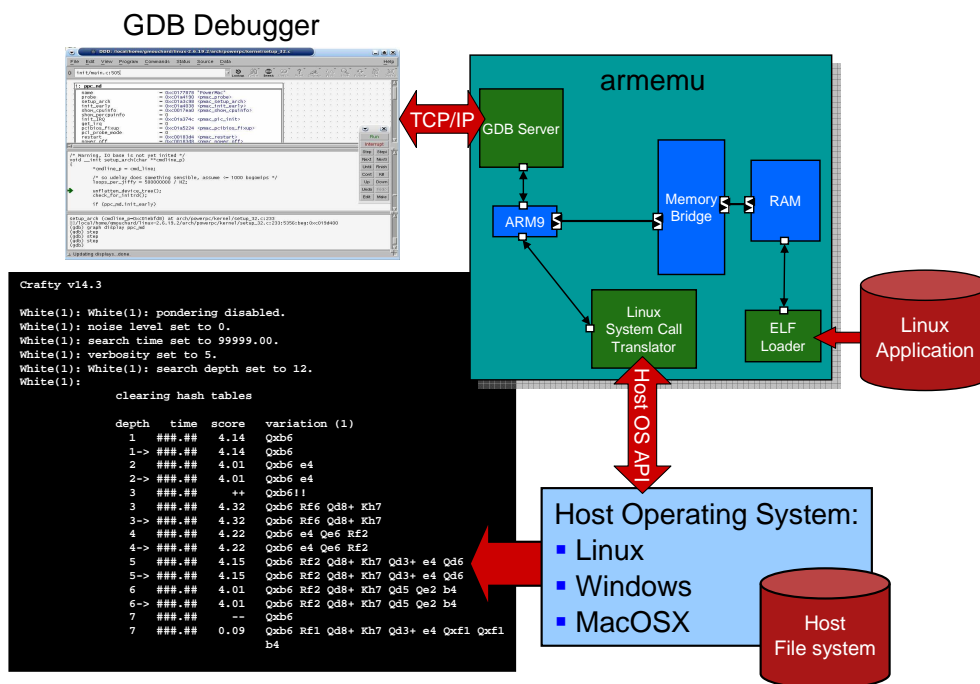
GDB Debugger

armemu

TCP/IP

GDB Server

Memory Bridge

RAM

ARM9

Linux System Call Translator

ELF Loader

Linux Application

Host OS API

Crafty v14.3

White(1): White(1): pondering disabled.
White(1): noise level set to 0.
White(1): search time set to 99999.00.
White(1): verbosity set to 5.
White(1): White(1): search depth set to 12.
White(1):

clearing hash tables

| depth | time | score | variation (1) |
|---|---|---|---|
| 1 | ###.## | 4.14 | Qxb6 |
| 1-> | ###.## | 4.14 | Qxb6 |
| 2 | ###.## | 4.01 | Qxb6 e4 |
| 2-> | ###.## | 4.01 | Qxb6 e4 |
| 3 | ###.## | ++ | Qxb6!! |
| 3 | ###.## | 4.32 | Qxb6 Rf6 Qd8+ Kh7 |
| 3-> | ###.## | 4.32 | Qxb6 Rf6 Qd8+ Kh7 |
| 4 | ###.## | 4.22 | Qxb6 e4 Qe6 Rf2 |
| 4-> | ###.## | 4.22 | Qxb6 e4 Qe6 Rf2 |
| 5 | ###.## | 4.15 | Qxb6 Rf2 Qd8+ Kh7 Qd3+ e4 Qd6 |
| 5-> | ###.## | 4.15 | Qxb6 Rf2 Qd8+ Kh7 Qd3+ e4 Qd6 |
| 6 | ###.## | 4.01 | Qxb6 Rf2 Qd8+ Kh7 Qd5 Qe2 b4 |
| 6-> | ###.## | 4.01 | Qxb6 Rf2 Qd8+ Kh7 Qd5 Qe2 b4 |
| 7 | ###.## | -- | Qxb6 |
| 7 | ###.## | 0.09 | Qxb6 Rf1 Qd8+ Kh7 Qd3+ e4 Qxf1 Qxf1 b4 |

Host Operating System:
▪ Linux
▪ Windows
▪ MacOSX

Host File system